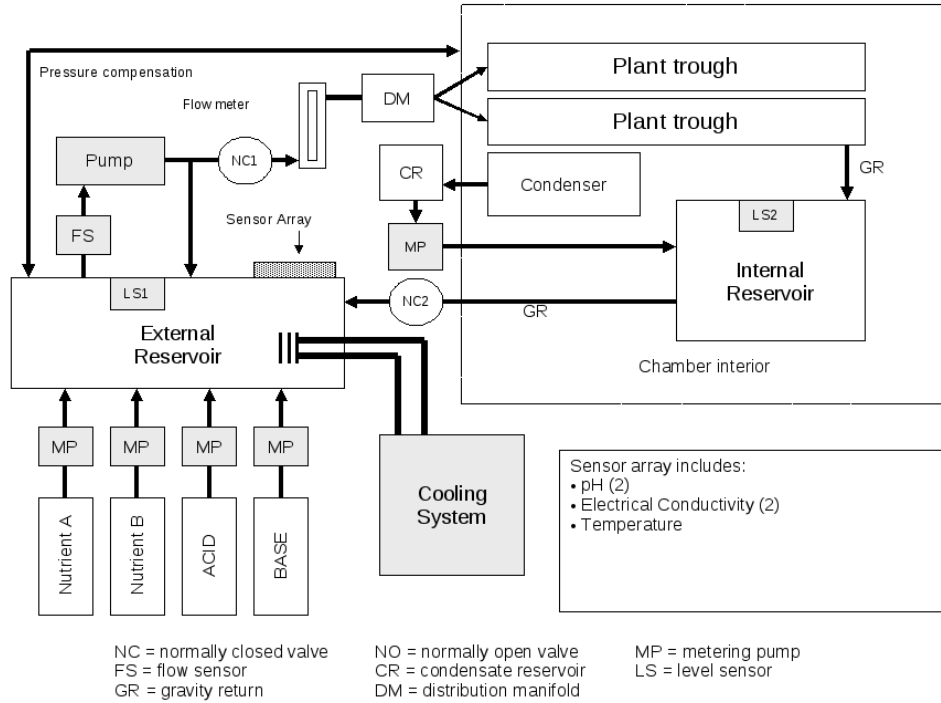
Pressure compensation

Flow meter

DM

Plant trough

Plant trough

Pump

NC1

CR

Condenser

GR

FS

Sensor Array

MP

LS2

Internal Reservoir

LS1

NC2

GR

External Reservoir

Chamber interior

MP

MP

MP

MP

Nutrient A

Nutrient B

ACID

BASE

Cooling System

Sensor array includes:
• pH (2)
• Electrical Conductivity (2)
• Temperature

NC = normally closed valve
FS = flow sensor
GR = gravity return

NO = normally open valve
CR = condensate reservoir
DM = distribution manifold

MP = metering pump
LS = level sensor